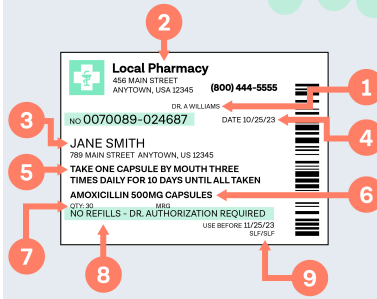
2

Local Pharmacy
456 MAIN STREET
ANYTOWN, USA 12345

(800) 444-5555

1

DR. A WILLIAMS

NO 0070089-024687

DATE 10/25/23

4

3

JANE SMITH
789 MAIN STREET ANYTOWN, US 12345

5

TAKE ONE CAPSULE BY MOUTH THREE TIMES DAILY FOR 10 DAYS UNTIL ALL TAKEN

AMOXICILLIN 500MG CAPSULES

6

QTY: 30

MRG

NO REFILLS - DR. AUTHORIZATION REQUIRED

USE BEFORE 11/25/23
SLF/SLF

7

8

9